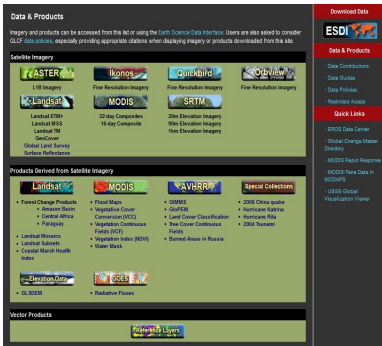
Data & Products

Imagery and products can be accessed from this list or using the Earth Science Data Interface. Users are also asked to consider GLCF data policies, especially providing appropriate citations when displaying imagery or products downloaded from this site.

Satellite Imagery

ASTER
L1B Imagery

Ikonos
Fine Resolution Imagery

Quickbird
Fine Resolution Imagery

Orbview
Fine Resolution Imagery

Landsat
Landsat ETM+
Landsat MSS
Landsat TM
GeoCover
Global Land Survey
Surface Reflectance

MODIS
32-Day Composites
16-Day Composite

SRTM
30m Elevation Imagery
90m Elevation Imagery
1km Elevation Imagery

Products Derived from Satellite Imagery

Landsat
• Forest Change Products
• Amazon Basin
• Central Africa
• Paraguay
• Landsat Mosaics
• Landsat Subsets
• Coastal Marsh Health Index

MODIS
• Flood Maps
• Vegetative Cover Conversion (VCC)
• Vegetation Continuous Fields (VCF)
• Vegetation Index (NDVI)
• Water Mask

AVHRR
• GIMMS
• GloPEM
• Land Cover Classification
• Tree Cover Continuous Fields
• Burned Areas in Russia

Special Collections
• 2008 China quake
• Hurricane Katrina
• Hurricane Rita
• 2004 Tsunami

Elevation Data
• GLSDEM

GOES
• Radiative Fluxes

Vector Products

Reference Layers

Download Data

ESDI

Data & Products

- Data Contributors
- Data Guides
- Data Policies
- Restricted Access

Quick Links

- EROS Data Center
- Global Change Master Directory
- MODIS Rapid Response
- MODIS-Terra Data in MODAPS
- USGS Global Visualization Viewer